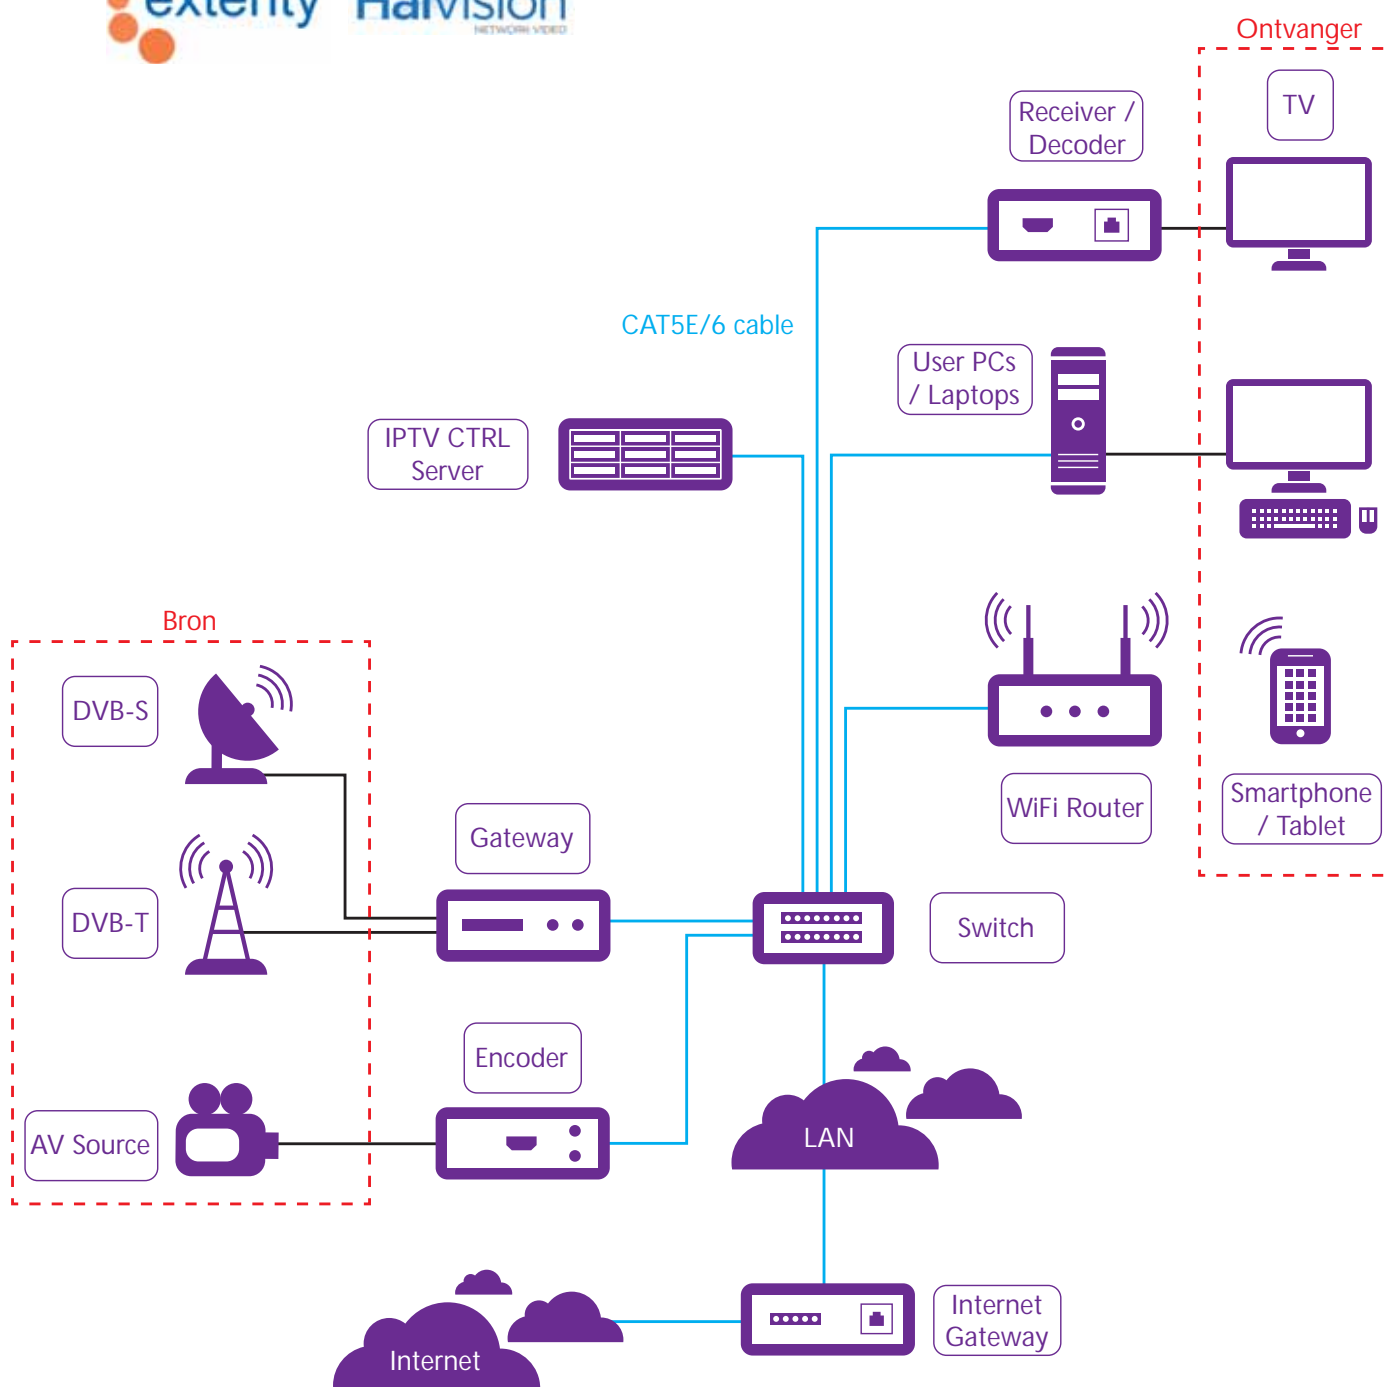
exterity Haivision
NETWORK VIDEO

Ontvanger

TV

Receiver / Decoder

CAT5E/6 cable

User PCs / Laptops

IPTV CTRL Server

Bron

DVB-S

WiFi Router

Smartphone / Tablet

Gateway

DVB-T

Switch

Encoder

AV Source

LAN

Internet

Internet Gateway